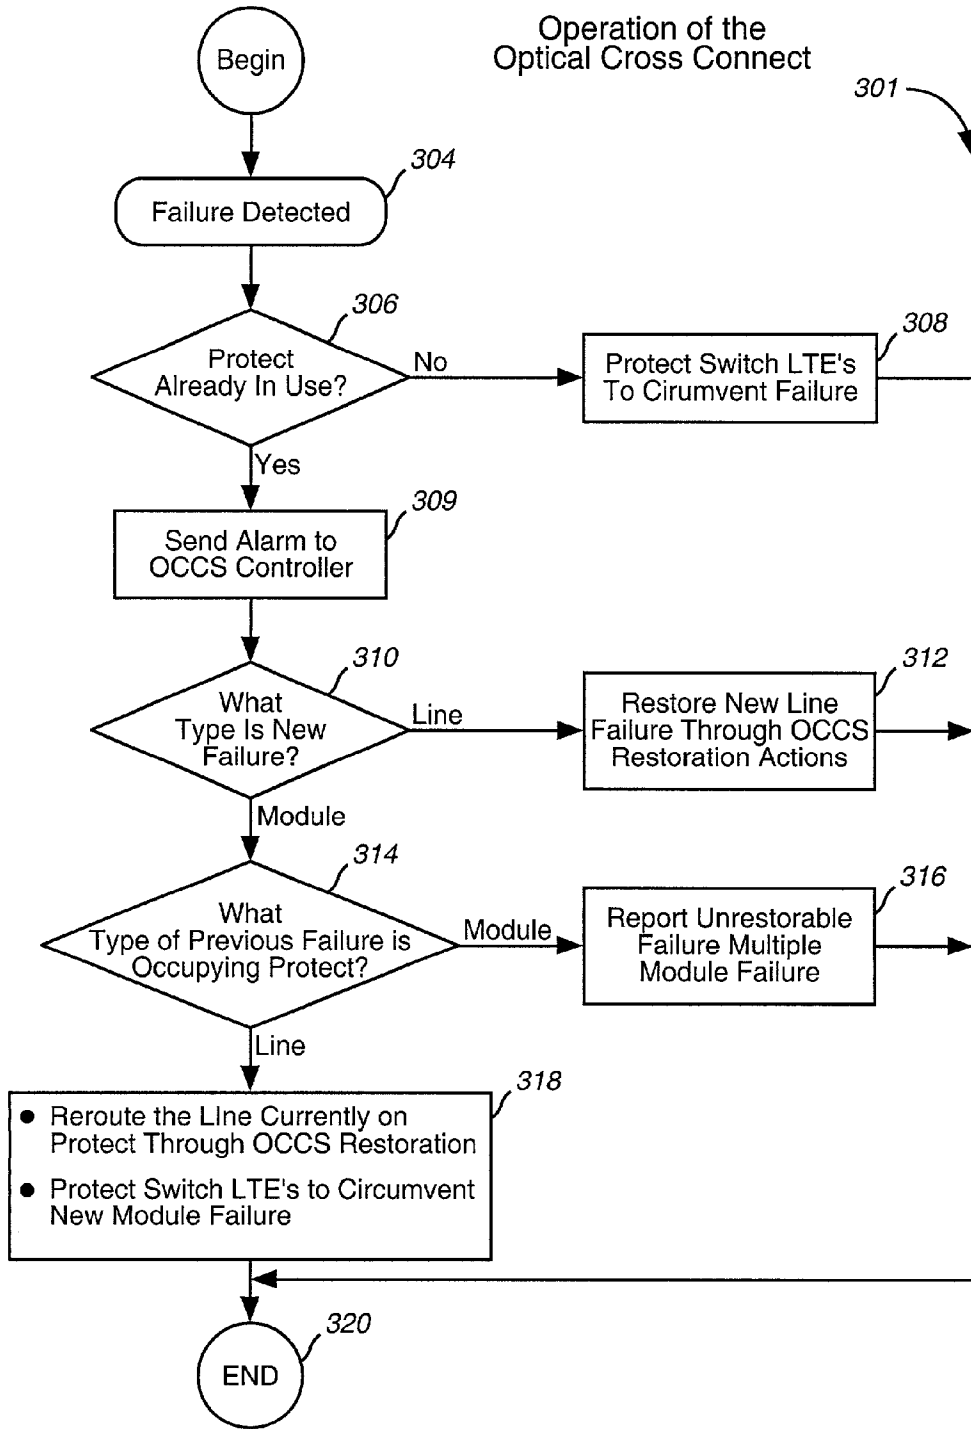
Operation of the Optical Cross Connect

301

Begin

304

Failure Detected

306

Protect Already In Use?

No

308

Protect Switch LTE's To Cirumvent Failure

Yes

309

Send Alarm to OCCS Controller

310

What Type Is New Failure?

Line

312

Restore New Line Failure Through OCCS Restoration Actions

Module

314

What Type of Previous Failure is Occupying Protect?

Module

316

Report Unrestorable Failure Multiple Module Failure

Line

318

• Reroute the LIne Currently on Protect Through OCCS Restoration

• Protect Switch LTE's to Circumvent New Module Failure

320

END